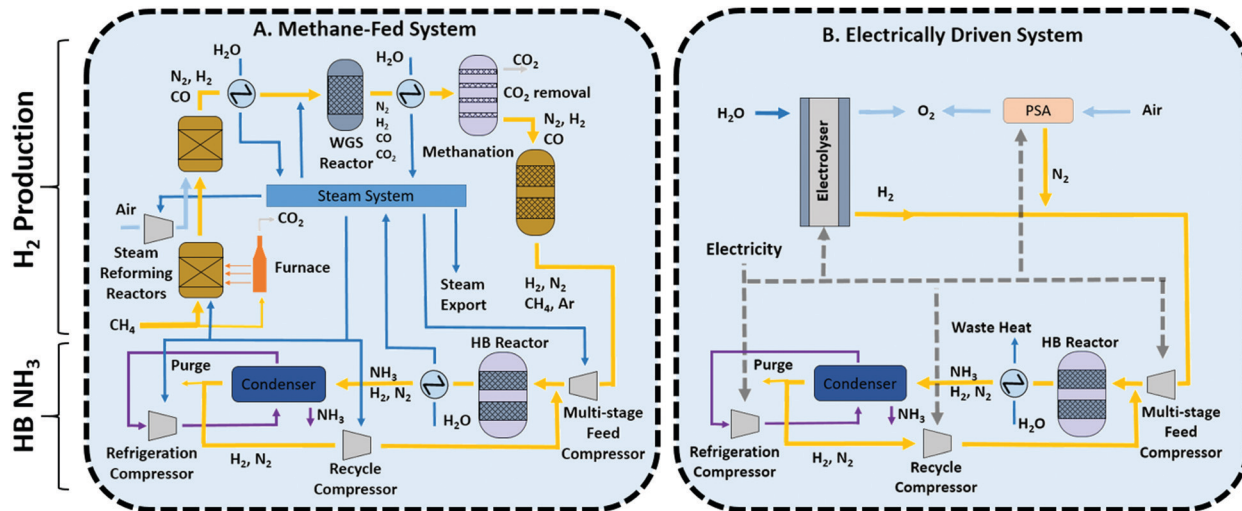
$H_2$ Production

HB $NH_3$

A. Methane-Fed System

$H_2O$

$N_2$, $H_2$
CO

WGS Reactor

$N_2$
$H_2$
CO
$CO_2$

$H_2O$

$CO_2$

$CO_2$ removal

$N_2$, $H_2$
CO

Methanation

Steam System

Air

Steam Reforming Reactors

$CO_2$

Furnace

Steam Export

$H_2$, $N_2$
$CH_4$, Ar

$CH_4$

Purge

Condenser

$NH_3$

$NH_3$
$H_2$, $N_2$

HB Reactor

$H_2O$

Multi-stage Feed Compressor

Refrigeration Compressor

$H_2$, $N_2$

Recycle Compressor

B. Electrically Driven System

$H_2O$

Electrolyser

$O_2$

PSA

Air

$N_2$

$H_2$

Electricity

Waste Heat

HB Reactor

Purge

Condenser

$NH_3$
$H_2$, $N_2$

$NH_3$

$H_2O$

Multi-stage Feed Compressor

Refrigeration Compressor

$H_2$, $N_2$

Recycle Compressor